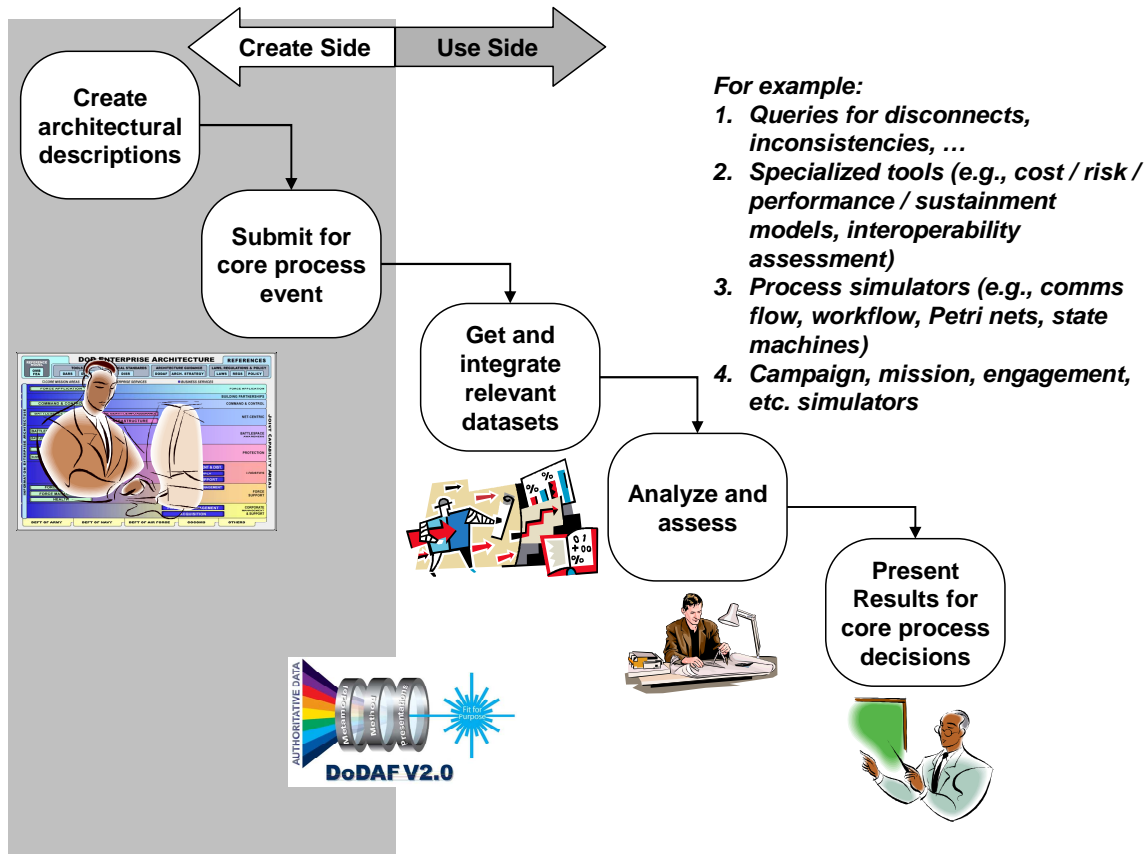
Create Side

Use Side

Create architectural descriptions

Submit for core process event

Get and integrate relevant datasets

Analyze and assess

Present Results for core process decisions

For example:
1. Queries for disconnects, inconsistencies, …
2. Specialized tools (e.g., cost / risk / performance / sustainment models, interoperability assessment)
3. Process simulators (e.g., comms flow, workflow, Petri nets, state machines)
4. Campaign, mission, engagement, etc. simulators

DOD ENTERPRISE ARCHITECTURE

REFERENCES

DEPT OF ARMY

DEPT OF NAVY

DEPT OF AIR FORCE

OTHERS

AUTHORITATIVE DATA

Metamodel

Method

Presentation

Fit for Purpose

DoDAF V2.0